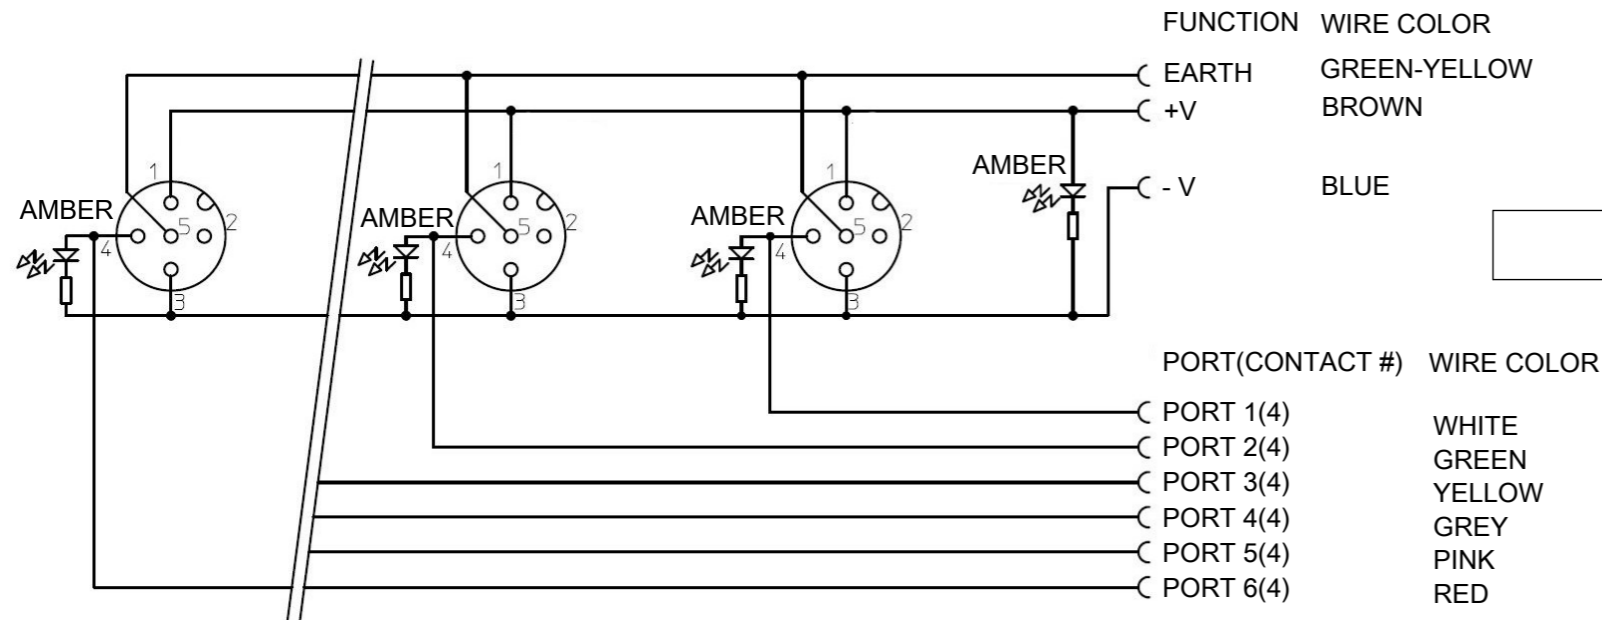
FUNCTION WIRE COLOR

EARTH GREEN-YELLOW

+V BROWN

AMBER

- V BLUE

AMBER
1
5
2
4
3

AMBER
1
5
2
4
3

AMBER
1
5
2
4
3

PORT(CONTACT #) WIRE COLOR

PORT 1(4) WHITE
PORT 2(4) GREEN
PORT 3(4) YELLOW
PORT 4(4) GREY
PORT 5(4) PINK
PORT 6(4) RED